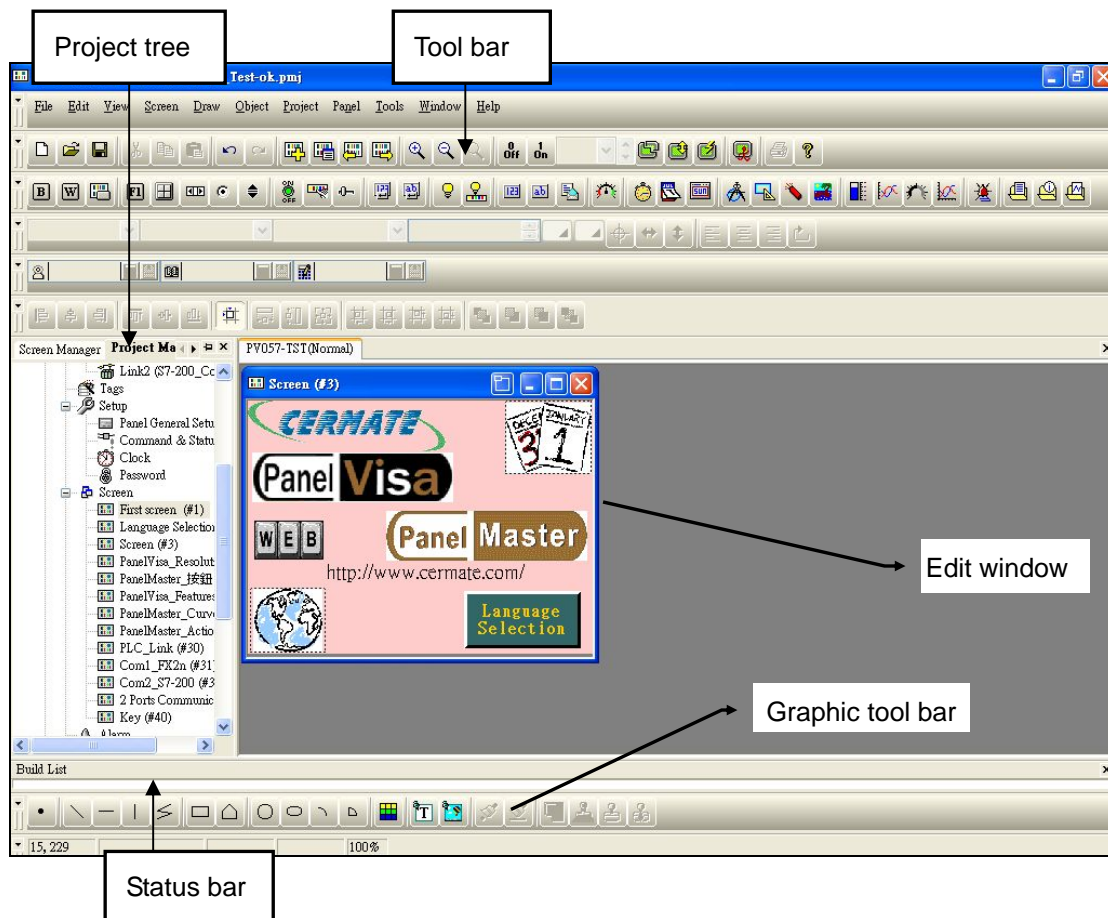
Project tree

Tool bar

Test-ok.pmj

File Edit View Screen Draw Object Project Panel Tools Window Help

Off On

B W F1

123 ab

Screen Manager Project Ma

PV057-TST(Normal)

Link2 (S7-200_Cc
Tags
Setup
Panel General Setu
Command & Statu
Clock
Password
Screen
First screen (#1)
Language Selection
Screen (#3)
PanelVisa_Resolut
PanelMaster_按鈕
PanelVisa_Features
PanelMaster_Curv
PanelMaster_Actio
PLC_Link (#30)
Com1_FX2n (#31)
Com2_S7-200 (#3
2 Ports Communic
Key (#40)
Alarm

Screen (#3)

CERMATE

DECEMBER 31 JANUARY 1

Panel Visa

WEB

Panel Master

http://www.cermate.com/

Language Selection

Edit window

Graphic tool bar

Build List

15, 229

100%

Status bar